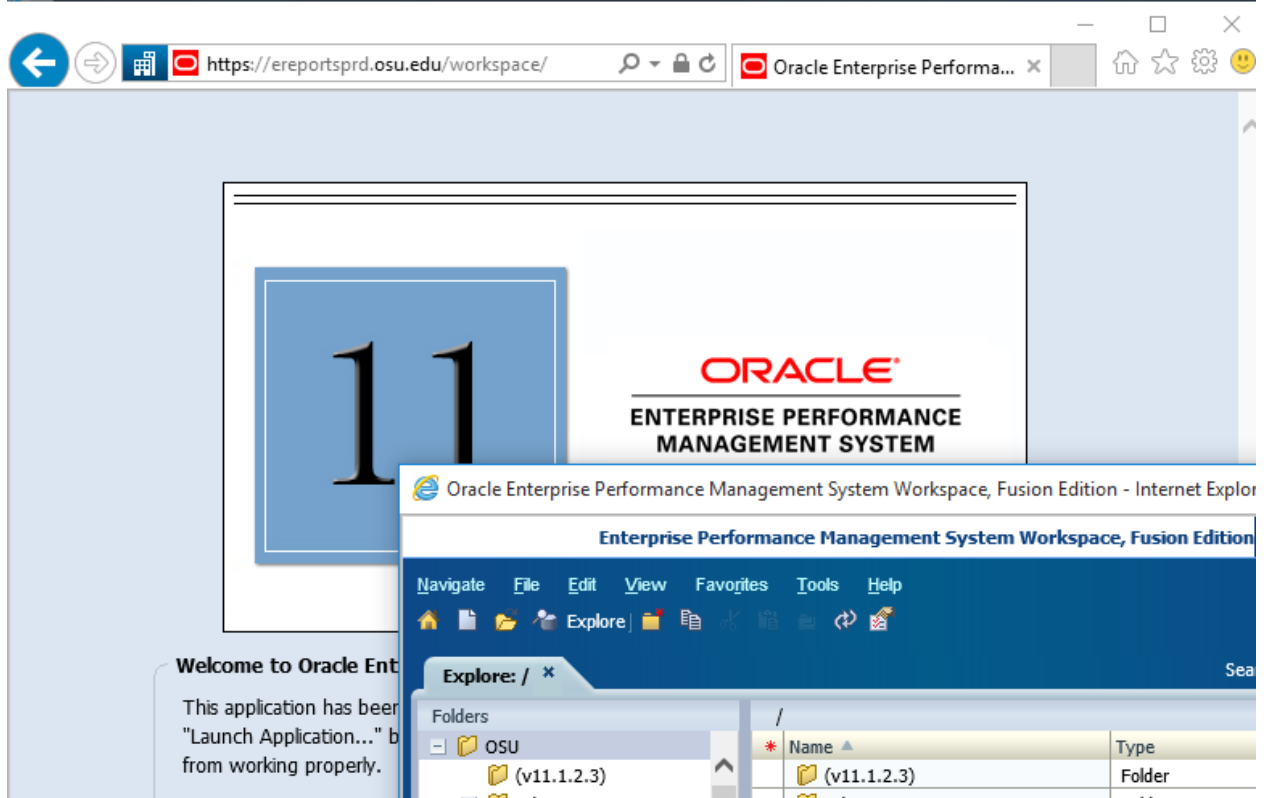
https://ereportsprd.osu.edu/workspace/

Oracle Enterprise Performa...

11

ORACLE

ENTERPRISE PERFORMANCE MANAGEMENT SYSTEM

Oracle Enterprise Performance Management System Workspace, Fusion Edition - Internet Explor

Enterprise Performance Management System Workspace, Fusion Edition

Navigate File Edit View Favorites Tools Help

Explore

Explore: /

Sea

Folders

OSU

(v11.1.2.3)

/

Name

Type

(v11.1.2.3)

Folder

Welcome to Oracle Ent

This application has beer "Launch Application..." b from working properly.